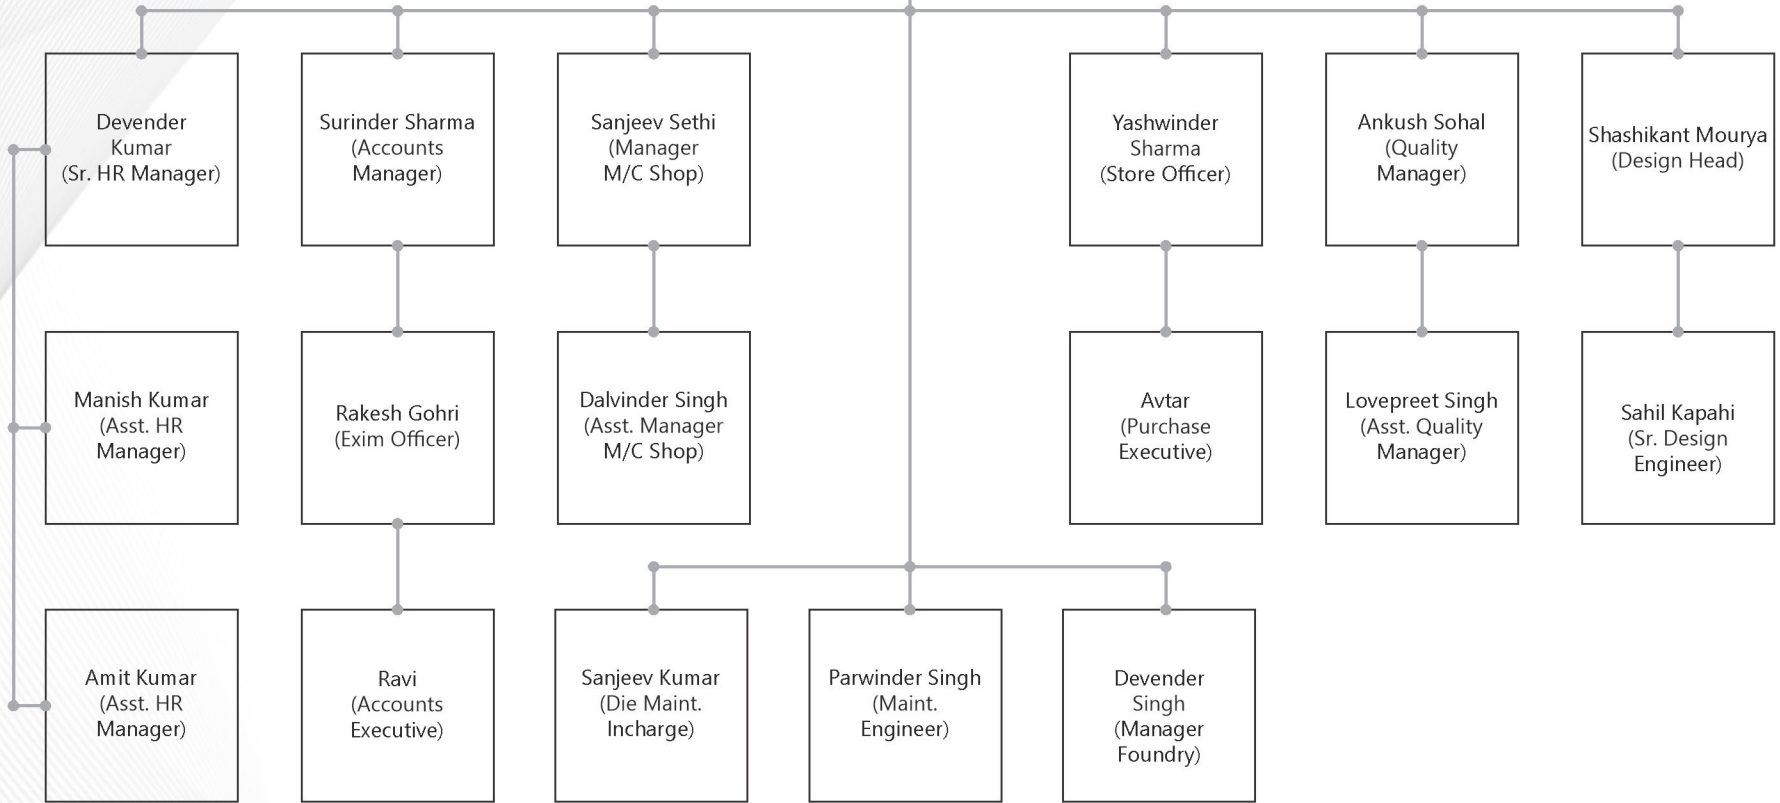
Devender Kumar (Sr. HR Manager)

Surinder Sharma (Accounts Manager)

Sanjeev Sethi (Manager M/C Shop)

Yashwinder Sharma (Store Officer)

Ankush Sohal (Quality Manager)

Shashikant Mourya (Design Head)

Manish Kumar (Asst. HR Manager)

Rakesh Gohri (Exim Officer)

Dalvinder Singh (Asst. Manager M/C Shop)

Avtar (Purchase Executive)

Lovepreet Singh (Asst. Quality Manager)

Sahil Kapahi (Sr. Design Engineer)

Amit Kumar (Asst. HR Manager)

Ravi (Accounts Executive)

Sanjeev Kumar (Die Maint. Incharge)

Parwinder Singh (Maint. Engineer)

Devender Singh (Manager Foundry)